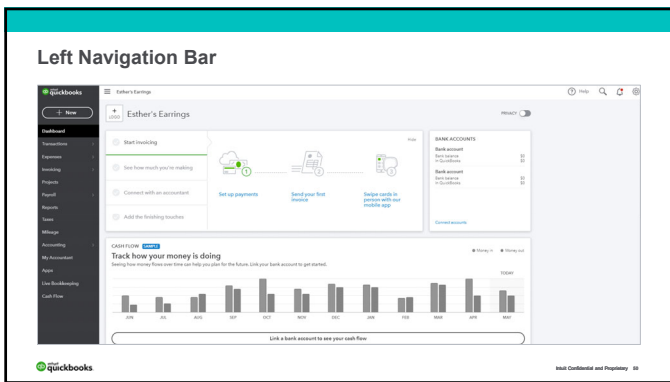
Left Navigation Bar

intuit quickbooks

Esther's Earnings

Help

+ New

+ LOGO Esther's Earnings

PRIVACY

Dashboard
Transactions
Expenses
Invoicing
Projects
Payroll
Reports
Taxes
Mileage
Accounting
My Accountant
Apps
Live Bookkeeping
Cash Flow

Start invoicing

See how much you're making

Connect with an accountant

Add the finishing touches

Skip

Set up payments

Send your first invoice

Swipe cards in person with our mobile app

BANK ACCOUNTS

Bank account
Bank balance $0
In QuickBooks $0

Bank account
Bank balance $0
In QuickBooks $0

Connect accounts

CASH FLOW SAMPLE

Track how your money is doing

Seeing how money flows over time can help you plan for the future. Link your bank account to get started.

Money in Money out

TODAY

JUN JUL AUG SEP OCT NOV DEC JAN FEB MAR APR MAY

Link a bank account to see your cash flow

intuit quickbooks

Intuit Confidential and Proprietary 50